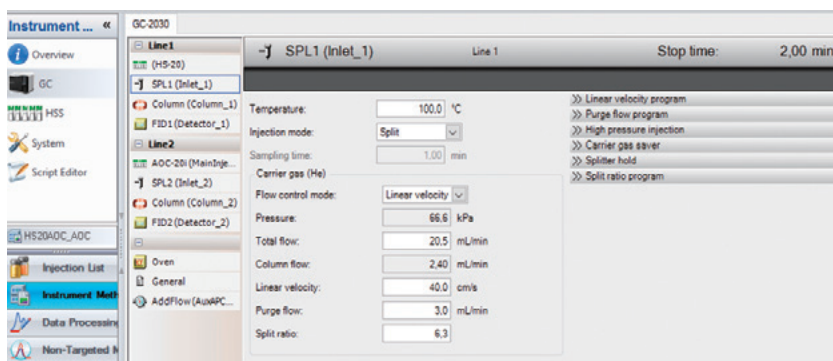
Instrument ... «
Overview
GC
HSS
System
Script Editor
HS20AOC_AOC
Injection List
Instrument Meth
Data Processin
Non-Targeted M

GC-2030
Line1
(HS-20)
SPL1 (Inlet_1)
Column (Column_1)
FID1 (Detector_1)
Line2
AOC-20i (MainInje...
SPL2 (Inlet_2)
Column (Column_2)
FID2 (Detector_2)
Oven
General
AddFlow (AuxAPC...

SPL1 (Inlet_1)
Line 1
Stop time:
2,00 min

Temperature: 100,0 °C
Injection mode: Split
Sampling time: 1,00 min
Carrier gas (He)
Flow control mode: Linear velocity
Pressure: 66,6 kPa
Total flow: 20,5 mL/min
Column flow: 2,40 mL/min
Linear velocity: 40,0 cm/s
Purge flow: 3,0 mL/min
Split ratio: 6,3

>> Linear velocity program
>> Purge flow program
>> High pressure injection
>> Carrier gas saver
>> Splitter hold
>> Split ratio program